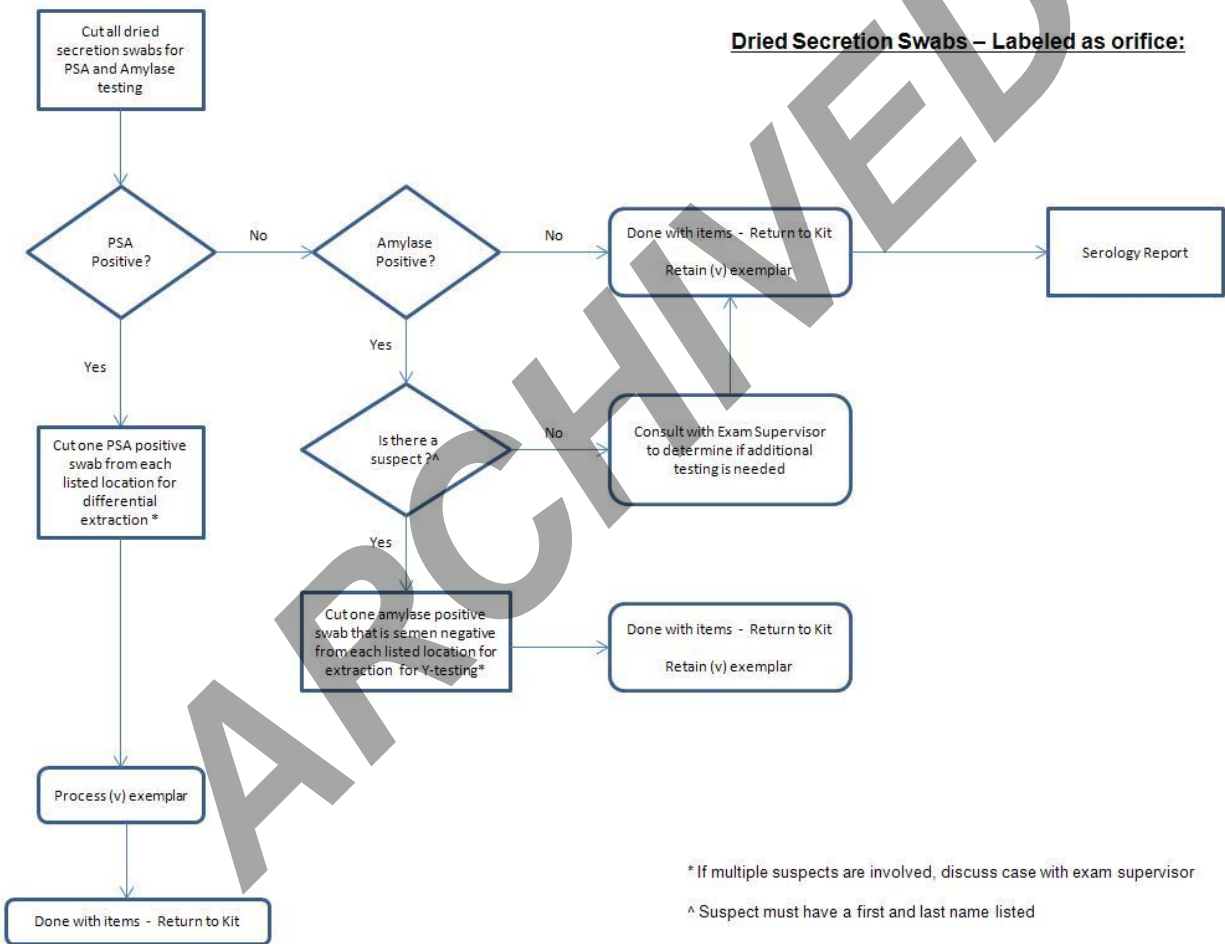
Dried Secretion Swabs – Labeled as orifice:

Cut all dried secretion swabs for PSA and Amylase testing

PSA Positive?

No

Amylase Positive?

No

Done with items - Return to Kit

Retain (v) exemplar

Serology Report

Yes

Yes

Is there a suspect ?^

No

Consult with Exam Supervisor to determine if additional testing is needed

Cut one PSA positive swab from each listed location for differential extraction *

Yes

Cut one amylase positive swab that is semen negative from each listed location for extraction for Y-testing*

Done with items - Return to Kit

Retain (v) exemplar

Process (v) exemplar

Done with items - Return to Kit

* If multiple suspects are involved, discuss case with exam supervisor

^ Suspect must have a first and last name listed

ARCHIVED